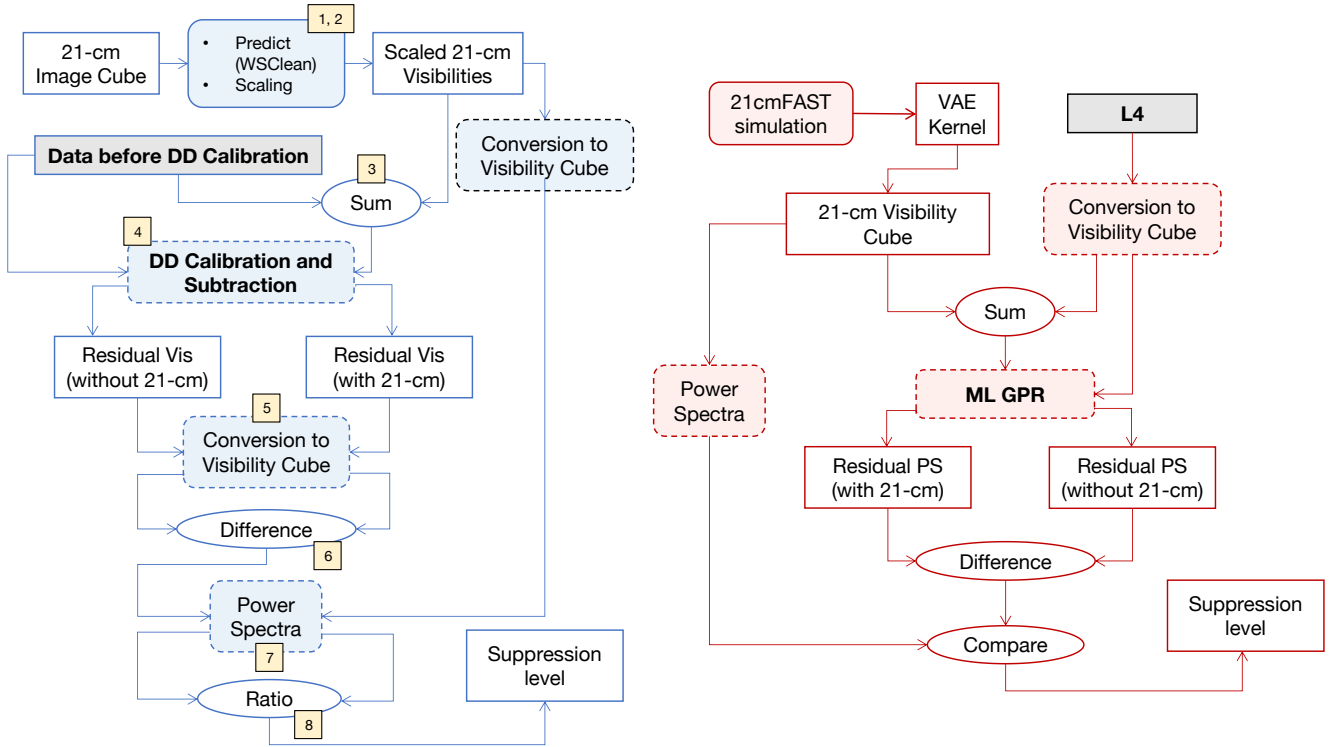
21-cm Image Cube

1, 2

• Predict (WSClean)
• Scaling

Scaled 21-cm Visibilities

Conversion to Visibility Cube

Data before DD Calibration

3

Sum

4

DD Calibration and Subtraction

Residual Vis (without 21-cm)

Residual Vis (with 21-cm)

5

Conversion to Visibility Cube

Difference

6

Power Spectra

7

Ratio

8

Suppression level

21cmFAST simulation

VAE Kernel

L4

21-cm Visibility Cube

Conversion to Visibility Cube

Sum

Power Spectra

ML GPR

Residual PS (with 21-cm)

Residual PS (without 21-cm)

Difference

Compare

Suppression level